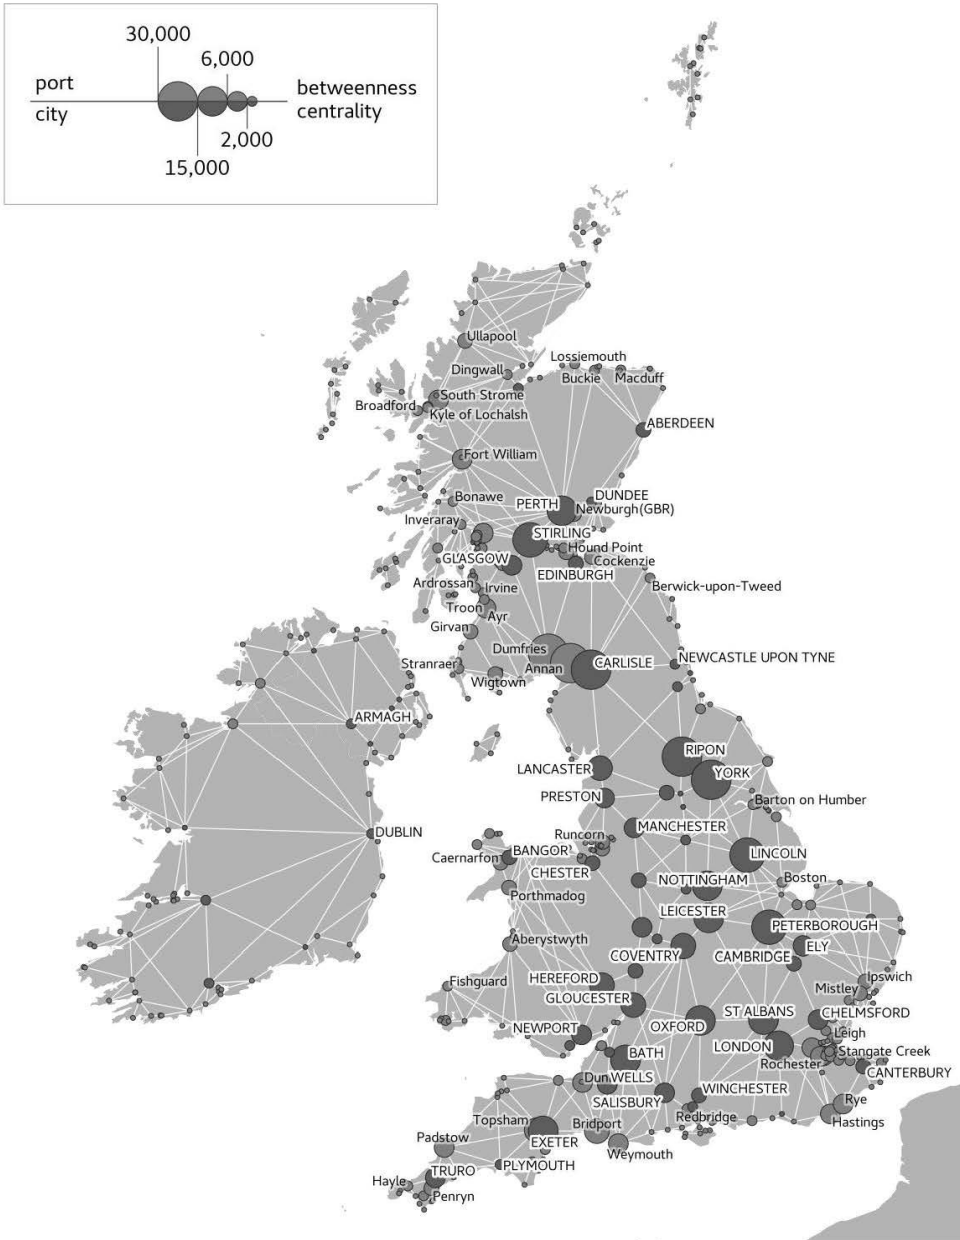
30,000
6,000
port
city
betweenness centrality
2,000
15,000

Ullapool
Lossiemouth
Dingwall
Buckie
Macduff
South Strome
Broadford
Kyle of Lochalsh
ABERDEEN
Fort William
Bonawe
PERTH
DUNDEE
Newburgh(GBR)
Inveraray
STIRLING
Hound Point
GLASGOW
Cockenzie
EDINBURGH
Ardrossan
Irvine
Berwick-upon-Tweed
Troon
Ayr
Girvan
Dumfries
Stranraer
Annan
CARLISLE
NEWCASTLE UPON TYNE
Wigtown
ARMAGH
RIPON
LANCASTER
YORK
PRESTON
Barton on Humber
DUBLIN
Runcorn
MANCHESTER
Caernarfon
BANGOR
LINCOLN
CHESTER
NOTTINGHAM
Boston
Porthmadog
LEICESTER
PETERBOROUGH
Aberystwyth
ELY
COVENTRY
CAMBRIDGE
Fishguard
HEREFORD
Ipswich
GLOUCESTER
Mistley
ST ALBANS
CHELMSFORD
NEWPORT
OXFORD
Leigh
BATH
LONDON
Stangate Creek
Rochester
CANTERBURY
Dun
WELLS
WINCHESTER
SALISBURY
Rye
Redbridge
Hastings
Topsham
Bridport
Padstow
EXETER
Weymouth
TRURO
PLYMOUTH
Hayle
Penryn